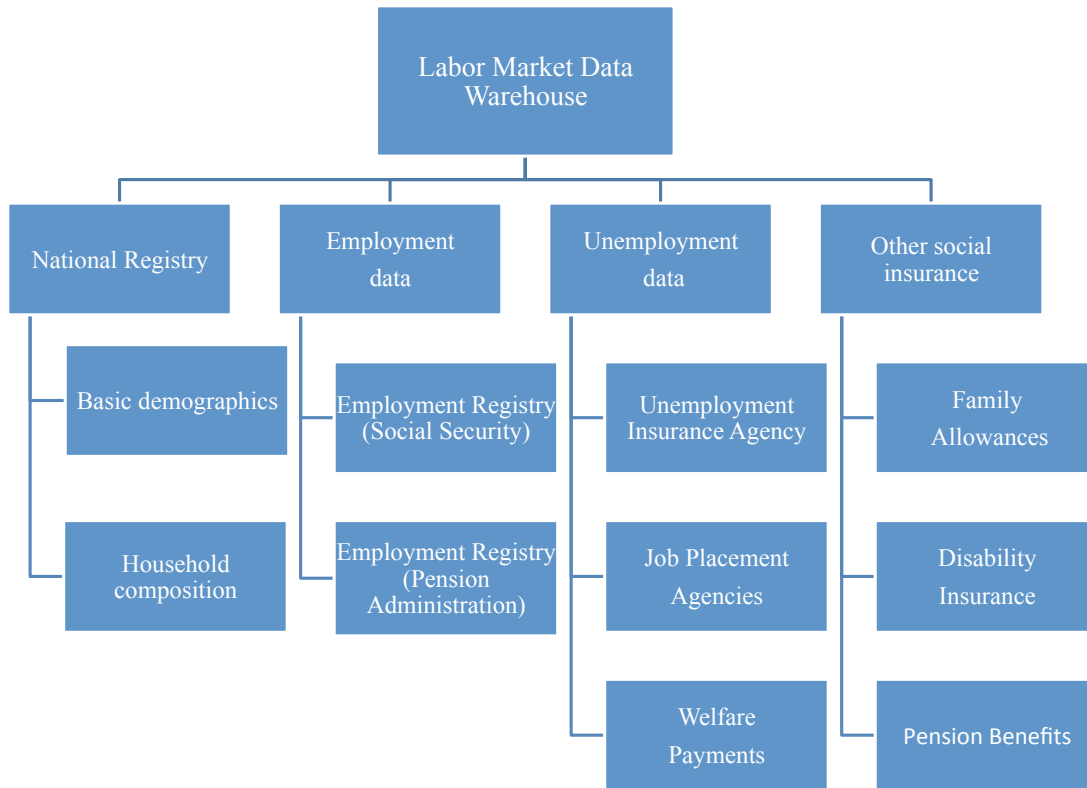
Labor Market Data Warehouse

National Registry

Basic demographics

Household composition

Employment data

Employment Registry (Social Security)

Employment Registry (Pension Administration)

Unemployment data

Unemployment Insurance Agency

Job Placement Agencies

Welfare Payments

Other social insurance

Family Allowances

Disability Insurance

Pension Benefits